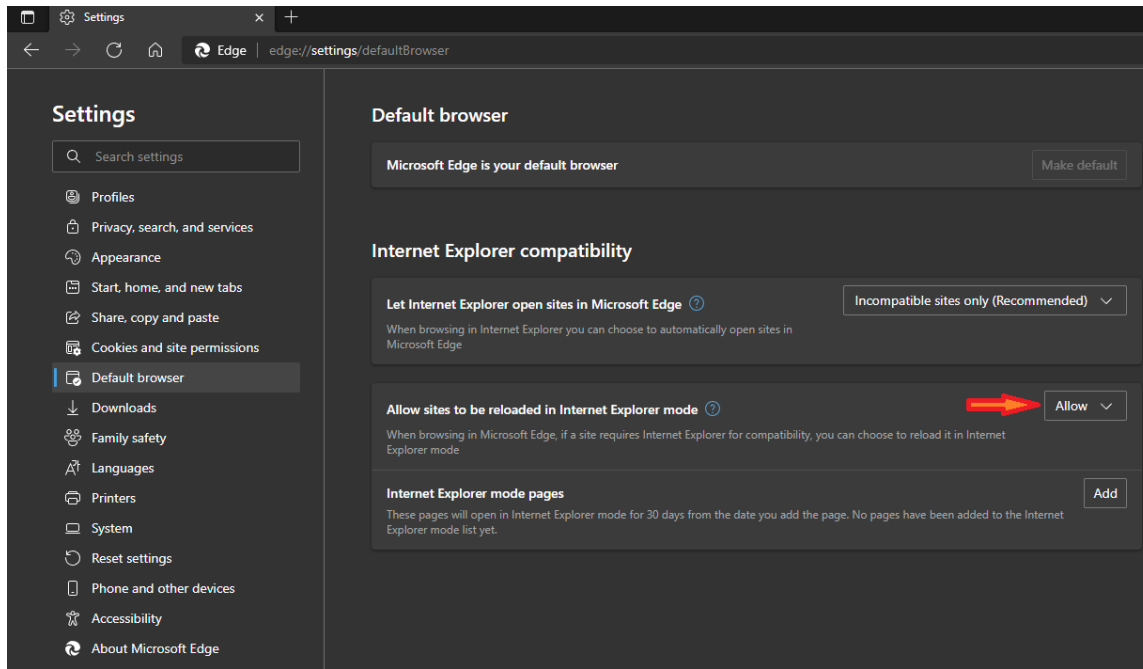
Settings
Edge | edge://settings/defaultBrowser

Settings
Search settings
Profiles
Privacy, search, and services
Appearance
Start, home, and new tabs
Share, copy and paste
Cookies and site permissions
Default browser
Downloads
Family safety
Languages
Printers
System
Reset settings
Phone and other devices
Accessibility
About Microsoft Edge

Default browser
Microsoft Edge is your default browser
Make default

Internet Explorer compatibility
Let Internet Explorer open sites in Microsoft Edge
When browsing in Internet Explorer you can choose to automatically open sites in Microsoft Edge
Incompatible sites only (Recommended)

Allow sites to be reloaded in Internet Explorer mode
When browsing in Microsoft Edge, if a site requires Internet Explorer for compatibility, you can choose to reload it in Internet Explorer mode
Allow

Internet Explorer mode pages
These pages will open in Internet Explorer mode for 30 days from the date you add the page. No pages have been added to the Internet Explorer mode list yet.
Add